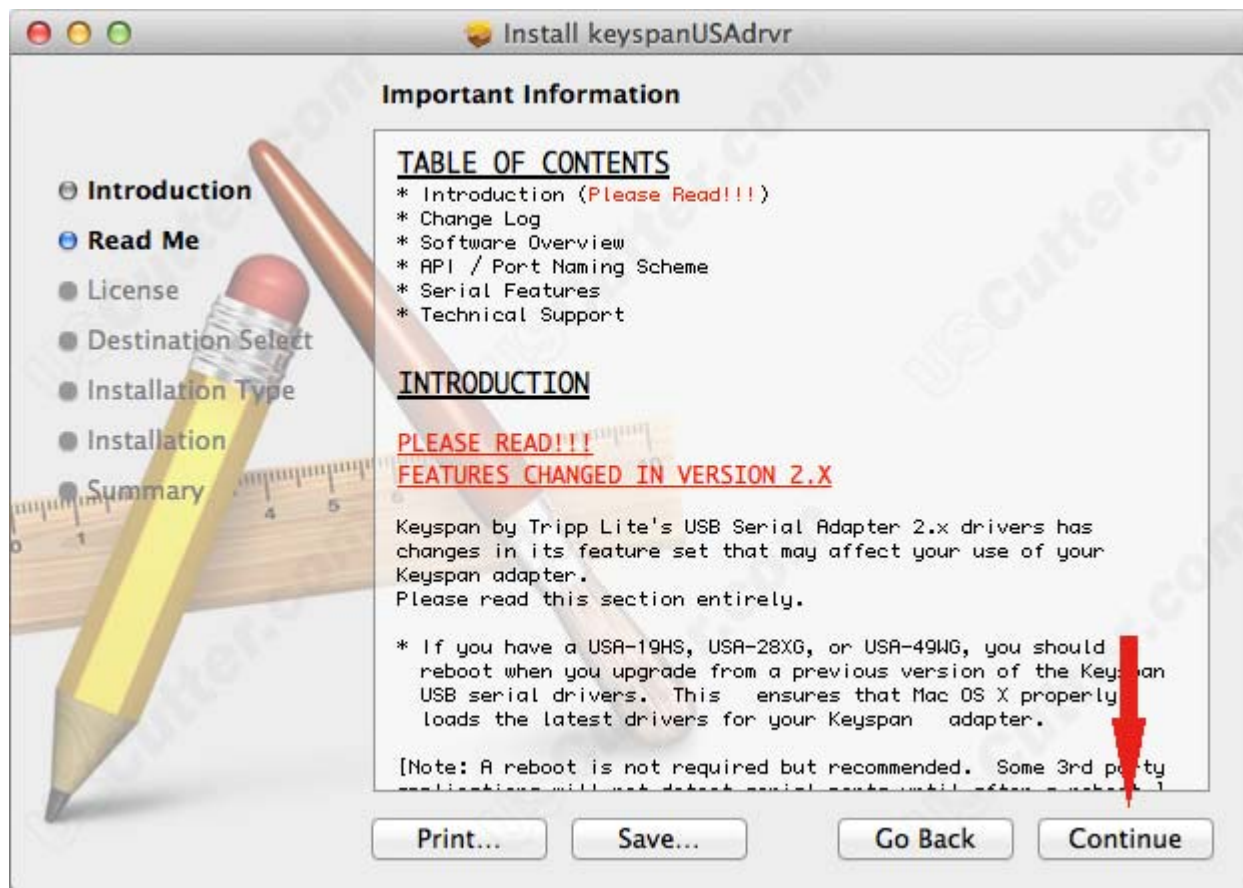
Install keyspanUSAdrvr

Important Information

Introduction
Read Me
License
Destination Select
Installation Type
Installation
Summary

TABLE OF CONTENTS
* Introduction (Please Read!!!)
* Change Log
* Software Overview
* API / Port Naming Scheme
* Serial Features
* Technical Support

INTRODUCTION

PLEASE READ!!!
FEATURES CHANGED IN VERSION 2.X

Keyspan by Tripp Lite's USB Serial Adapter 2.x drivers has changes in its feature set that may affect your use of your Keyspan adapter.
Please read this section entirely.

* If you have a USA-19HS, USA-28XG, or USA-49WG, you should reboot when you upgrade from a previous version of the Keyspan USB serial drivers. This ensures that Mac OS X properly loads the latest drivers for your Keyspan adapter.

[Note: A reboot is not required but recommended. Some 3rd party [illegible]

Print... Save... Go Back Continue